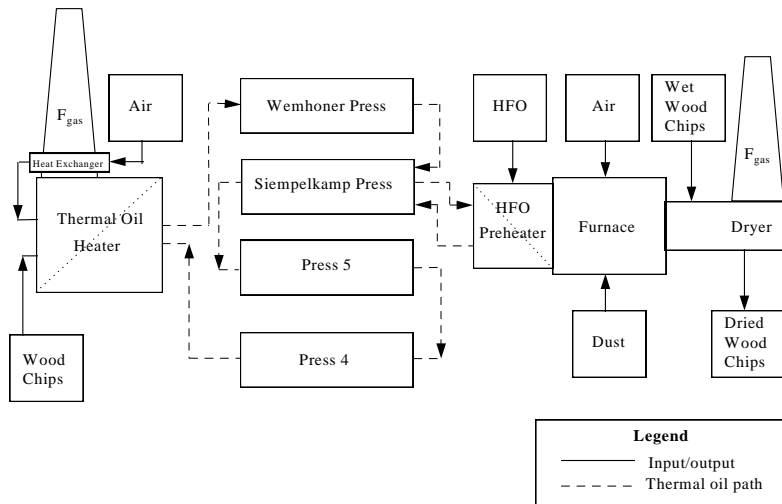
$F_{gas}$

Air

Heat Exchanger

Thermal Oil Heater

Wood Chips

Wemhoner Press

Siempelkamp Press

Press 5

Press 4

HFO

HFO Preheater

Air

Furnace

Dust

Wet Wood Chips

$F_{gas}$

Dryer

Dried Wood Chips

Legend

Input/output

Thermal oil path